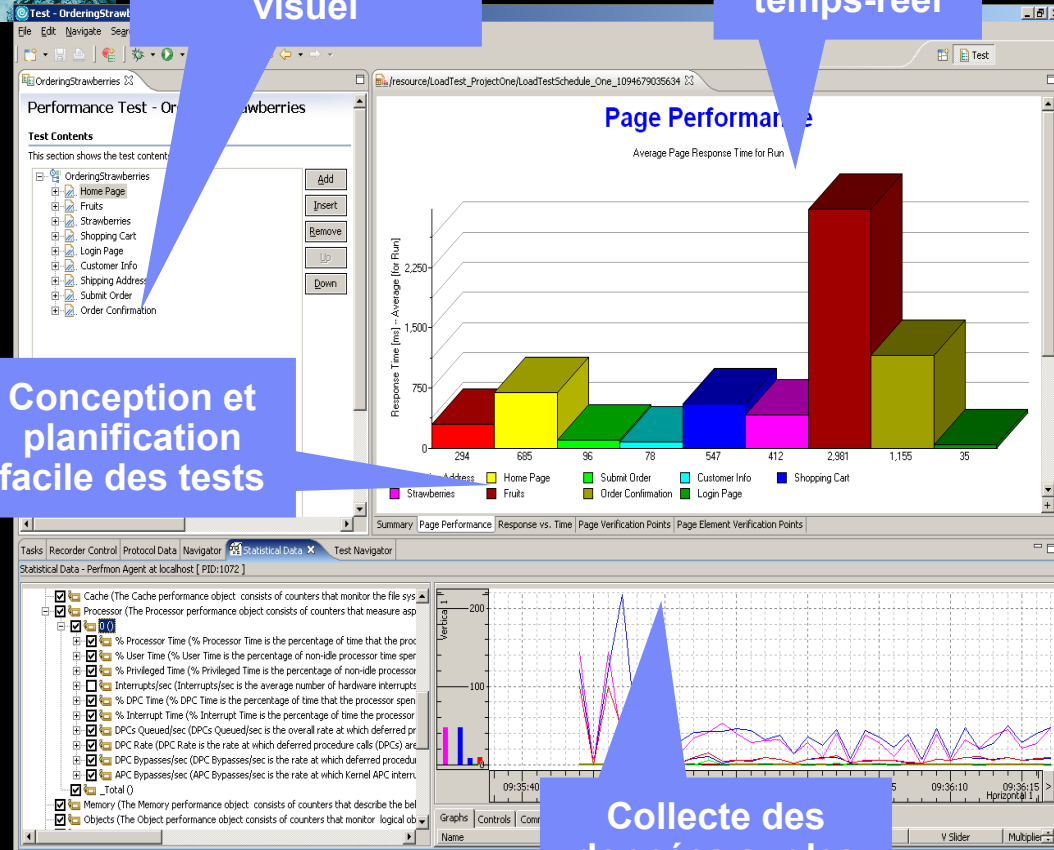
Test - OrderingStrawb

visuel

temps-réel

File Edit Navigate Sear

Test

OrderingStrawberries

Performance Test - Ord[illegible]rawberries

Test Contents

This section shows the test content

OrderingStrawberries
Home Page
Fruits
Strawberries
Shopping Cart
Login Page
Customer Info
Shipping Address
Submit Order
Order Confirmation

Add
Insert
Remove
Up
Down

/resource/LoadTest_ProjectOne/LoadTestSchedule_One_1094679035634

Page Performance

Average Page Response Time for Run

Response Time [ms] - Average [for Run]

2,250
1,500
750
0

| 294 | 685 | 96 | 78 | 547 | 412 | 2,981 | 1,155 | 35 |
|---|---|---|---|---|---|---|---|---|

Address Home Page Submit Order Customer Info Shopping Cart
Strawberries Fruits Order Confirmation Login Page

Conception et planification facile des tests

Summary | Page Performance | Response vs. Time | Page Verification Points | Page Element Verification Points

Tasks | Recorder Control | Protocol Data | Navigator | Statistical Data | Test Navigator

Statistical Data - Perfmon Agent at localhost [ PID:1072 ]

Cache (The Cache performance object consists of counters that monitor the file sys
Processor (The Processor performance object consists of counters that measure asp
0 ()
% Processor Time (% Processor Time is the percentage of time that the proc
% User Time (% User Time is the percentage of non-idle processor time spen
% Privileged Time (% Privileged Time is the percentage of non-idle processor
Interrupts/sec (Interrupts/sec is the average number of hardware interrupts
% DPC Time (% DPC Time is the percentage of time that the processor spen
% Interrupt Time (% Interrupt Time is the percentage of time the processor
DPCs Queued/sec (DPCs Queued/sec is the overall rate at which deferred pr
DPC Rate (DPC Rate is the rate at which deferred procedure calls (DPCs) are
DPC Bypasses/sec (DPC Bypasses/sec is the rate at which deferred procedu
APC Bypasses/sec (APC Bypasses/sec is the rate at which Kernel APC interru
_Total ()
Memory (The Memory performance object consists of counters that describe the be
Objects (The Object performance object consists of counters that monitor logical ob

Vertical 1
200
100

09:35:40
09:36:10
09:36:15
Horizontal 1

Graphs | Controls | Comm

Name

V Slider | Multiplier

Collecte des
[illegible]